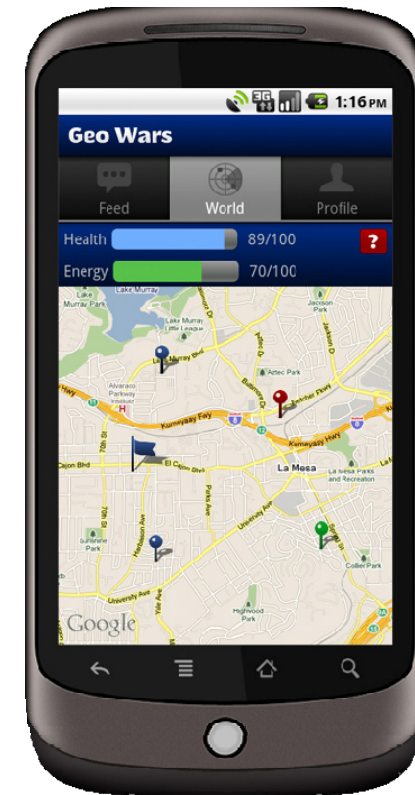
3G 1:16PM

Geo Wars

Feed World Profile

Health 89/100 ?

Energy 70/100

Lake Murray

Lake Murray Park

Lake Murray Blvd

Alvarado Parkway Institute

Artec Park

Baltimore Dr

Fletcher Pkwy

Jackson Park

Kumeyaay Hwy

El Cajon Blvd

La Mesa

La Mesa Parks and Recreation

University Ave

70th St

Collier Park

Highwood Park

Google